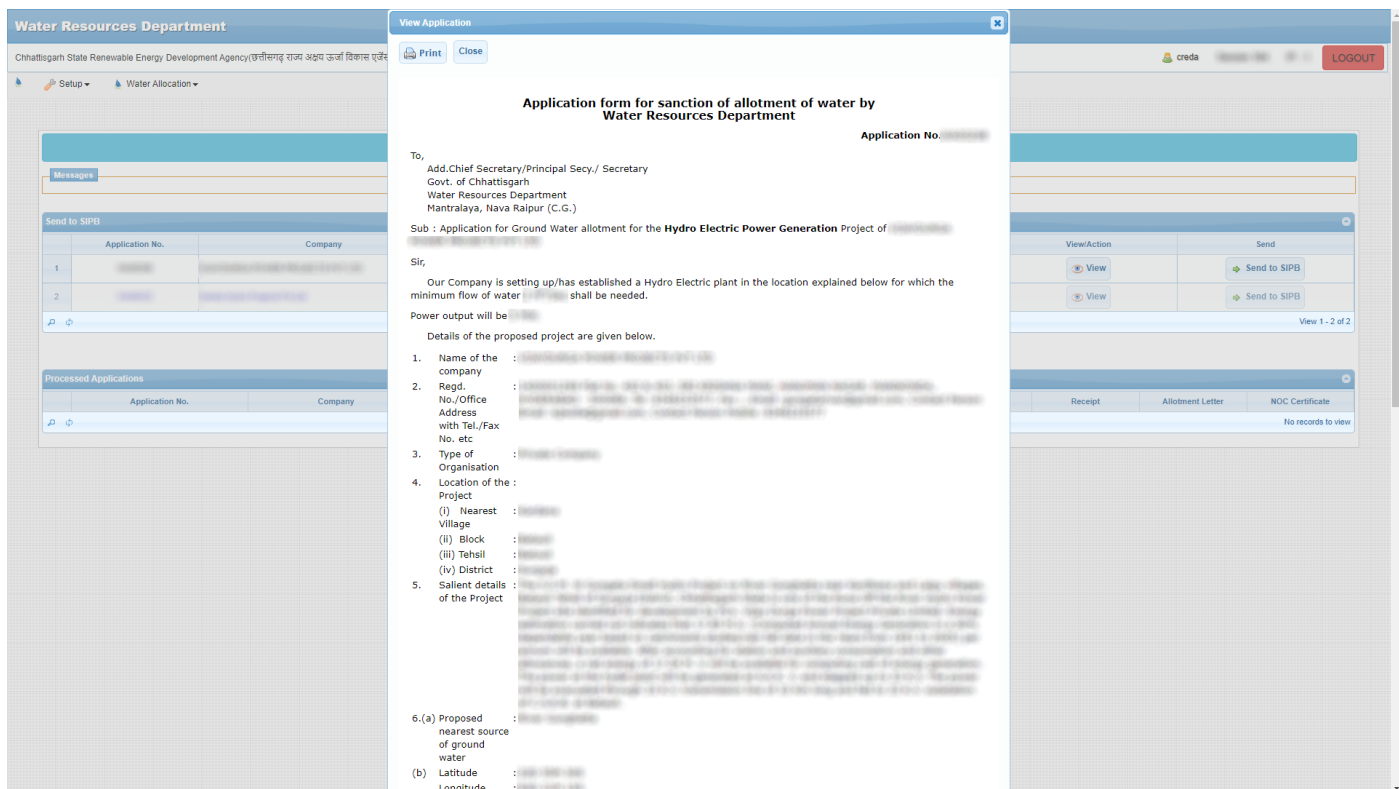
Water Resources Department

Chhattisgarh State Renewable Energy Development Agency(छत्तीसगढ़ राज्य अक्षय ऊर्जा विकास एजें

creda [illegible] LOGOUT

Setup ▾ Water Allocation ▾

Messages

Send to SIPB

| | Application No. | Company | View/Action | Send |
|---|---|---|---|---|
| 1 | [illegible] | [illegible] | View | Send to SIPB |
| 2 | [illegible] | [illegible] | View | Send to SIPB |

View 1 - 2 of 2

Processed Applications

| Application No. | Company | Receipt | Allotment Letter | NOC Certificate |
|---|---|---|---|---|

No records to view

View Application

Print Close

Application form for sanction of allotment of water by Water Resources Department

Application No.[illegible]

To,
Add.Chief Secretary/Principal Secy./ Secretary
Govt. of Chhattisgarh
Water Resources Department
Mantralaya, Nava Raipur (C.G.)

Sub : Application for Ground Water allotment for the Hydro Electric Power Generation Project of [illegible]

Sir,

Our Company is setting up/has established a Hydro Electric plant in the location explained below for which the minimum flow of water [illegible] shall be needed.

Power output will be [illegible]

Details of the proposed project are given below.

1. Name of the company : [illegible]
2. Regd. No./Office Address with Tel./Fax No. etc : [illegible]
3. Type of Organisation : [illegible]
4. Location of the Project :
(i) Nearest Village : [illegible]
(ii) Block : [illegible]
(iii) Tehsil : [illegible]
(iv) District : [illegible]
5. Salient details of the Project : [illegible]
6.(a) Proposed nearest source of ground water : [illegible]
(b) Latitude : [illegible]
Longitude : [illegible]